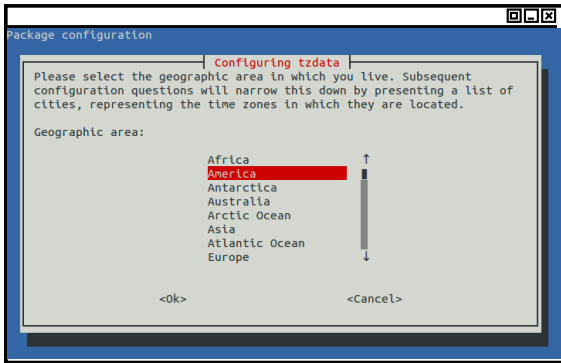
Package configuration

Configuring tzdata

Please select the geographic area in which you live. Subsequent configuration questions will narrow this down by presenting a list of cities, representing the time zones in which they are located.

Geographic area:

Africa
America
Antarctica
Australia
Arctic Ocean
Asia
Atlantic Ocean
Europe

<Ok>
<Cancel>